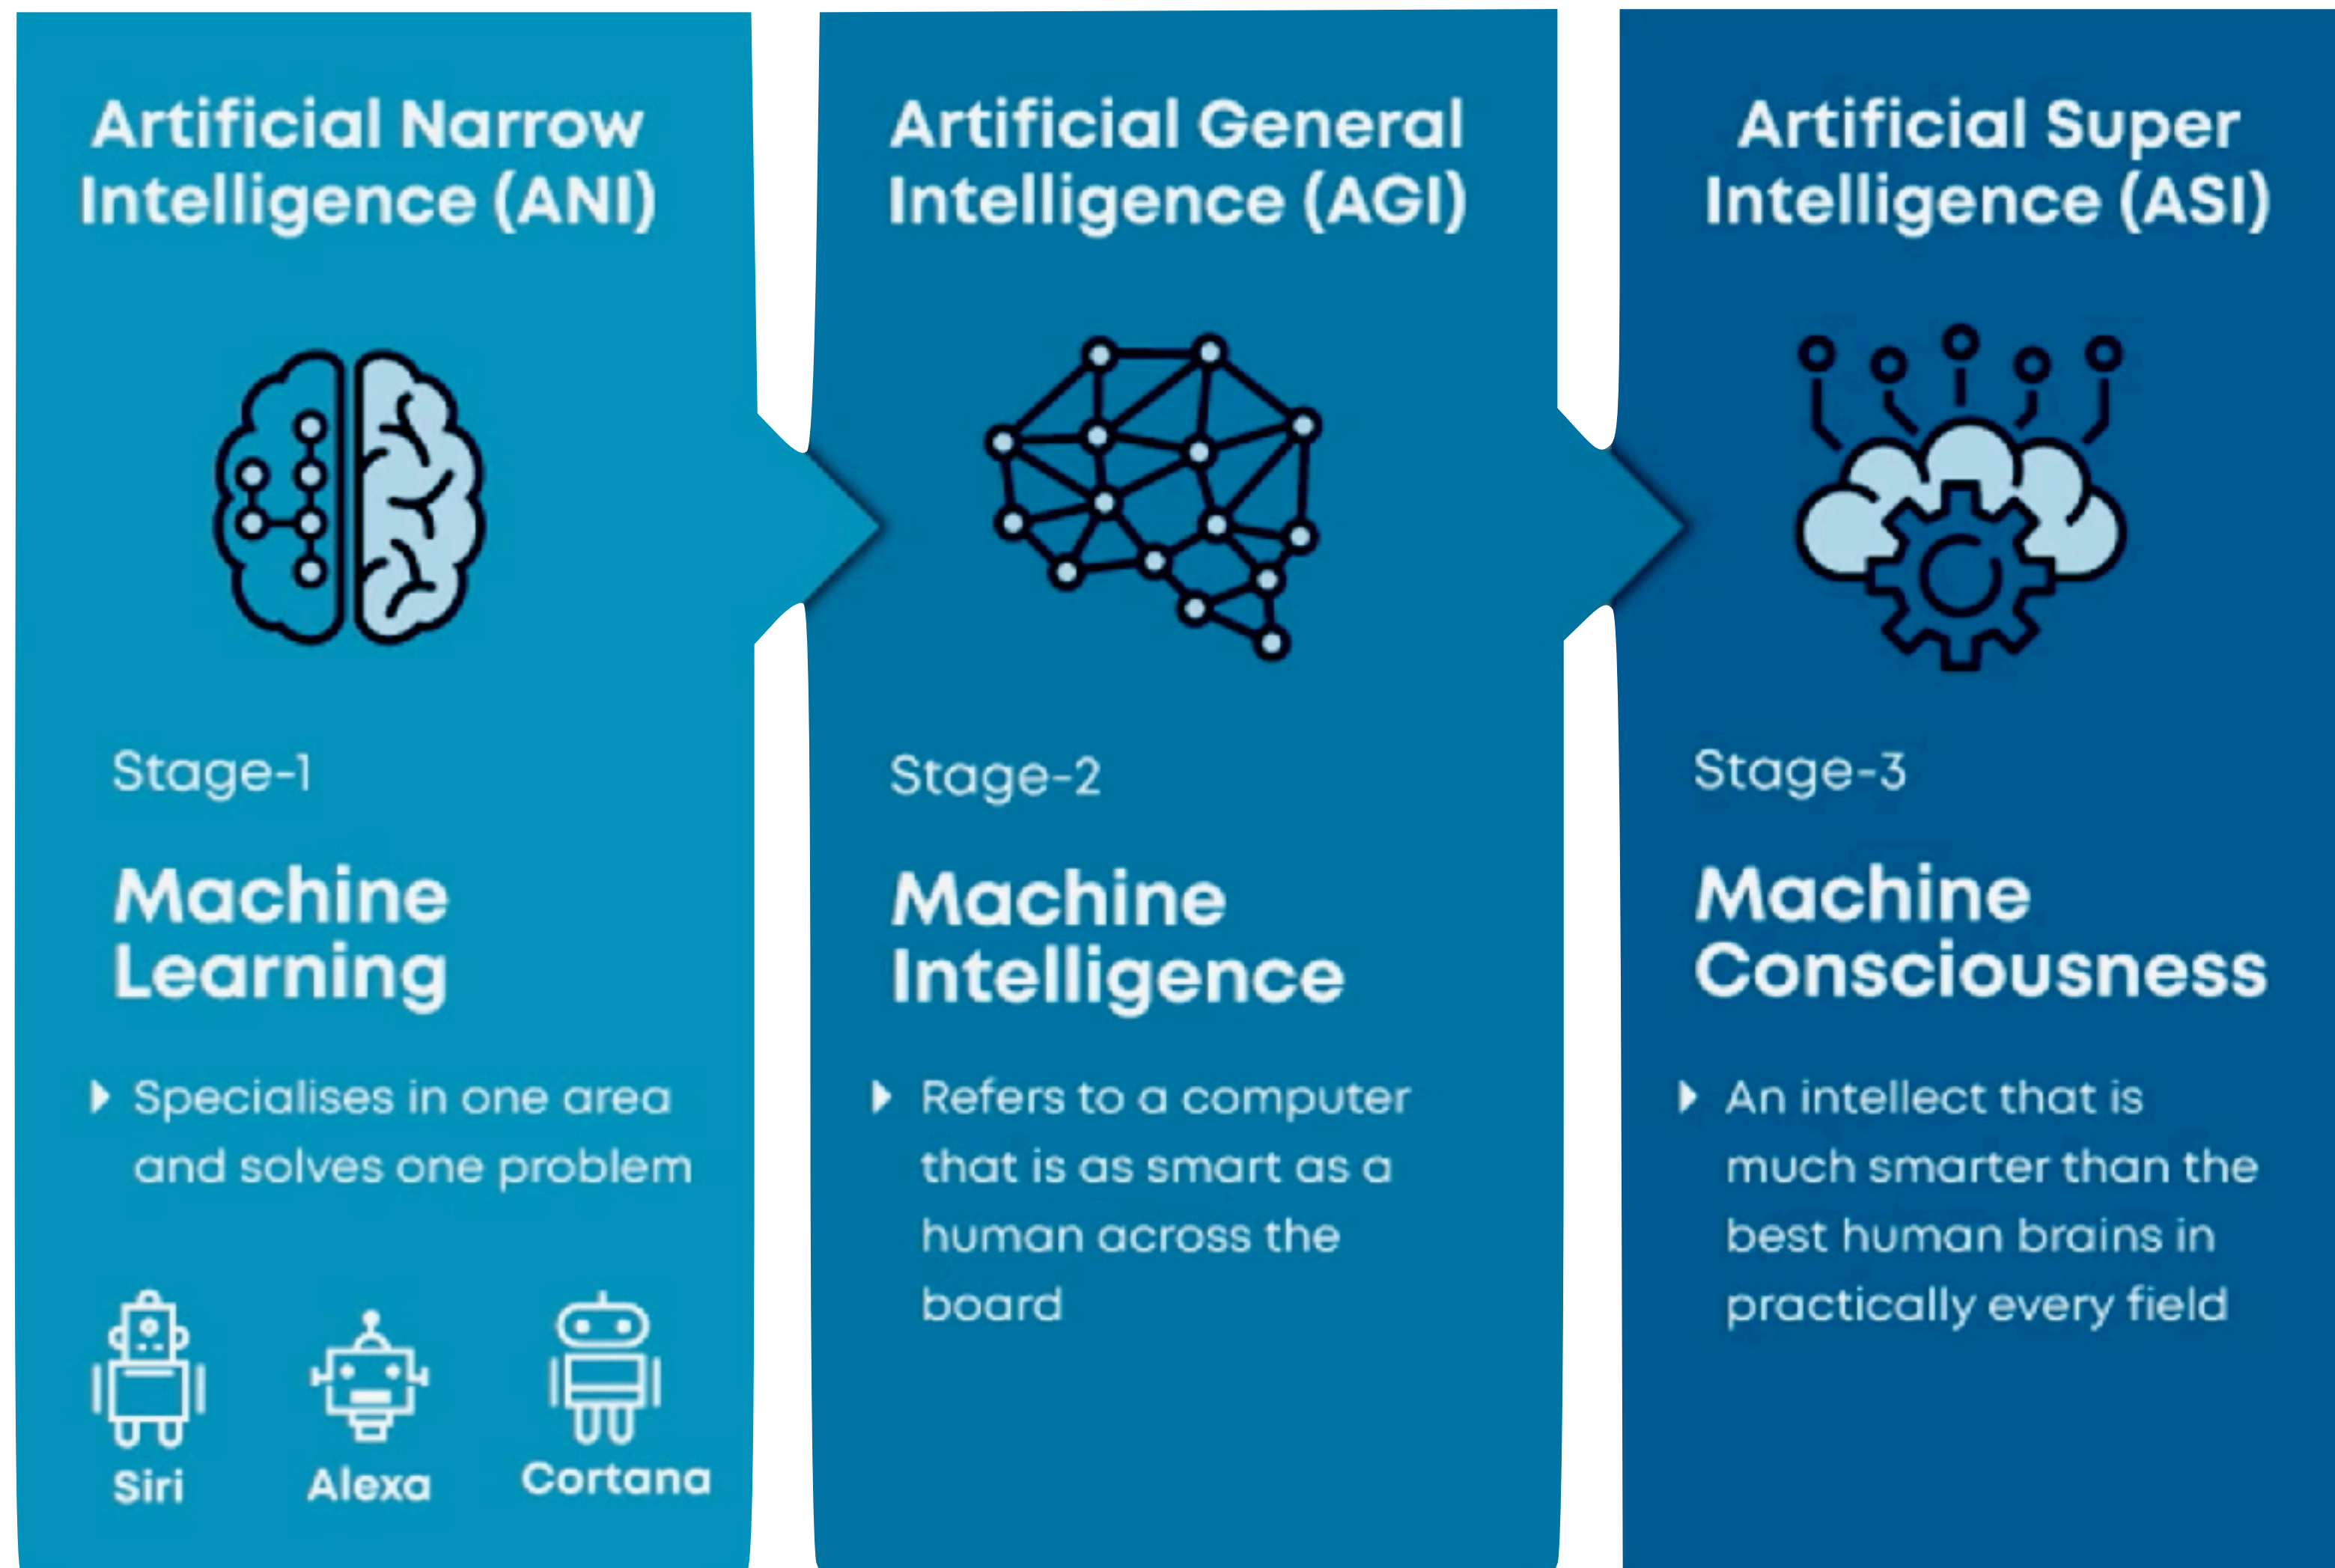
Artificial Narrow Intelligence (ANI)

Stage-1

Machine Learning

Specialises in one area and solves one problem

Siri

Alexa

Cortana

Artificial General Intelligence (AGI)

Stage-2

Machine Intelligence

Refers to a computer that is as smart as a human across the board

Artificial Super Intelligence (ASI)

Stage-3

Machine Consciousness

An intellect that is much smarter than the best human brains in practically every field